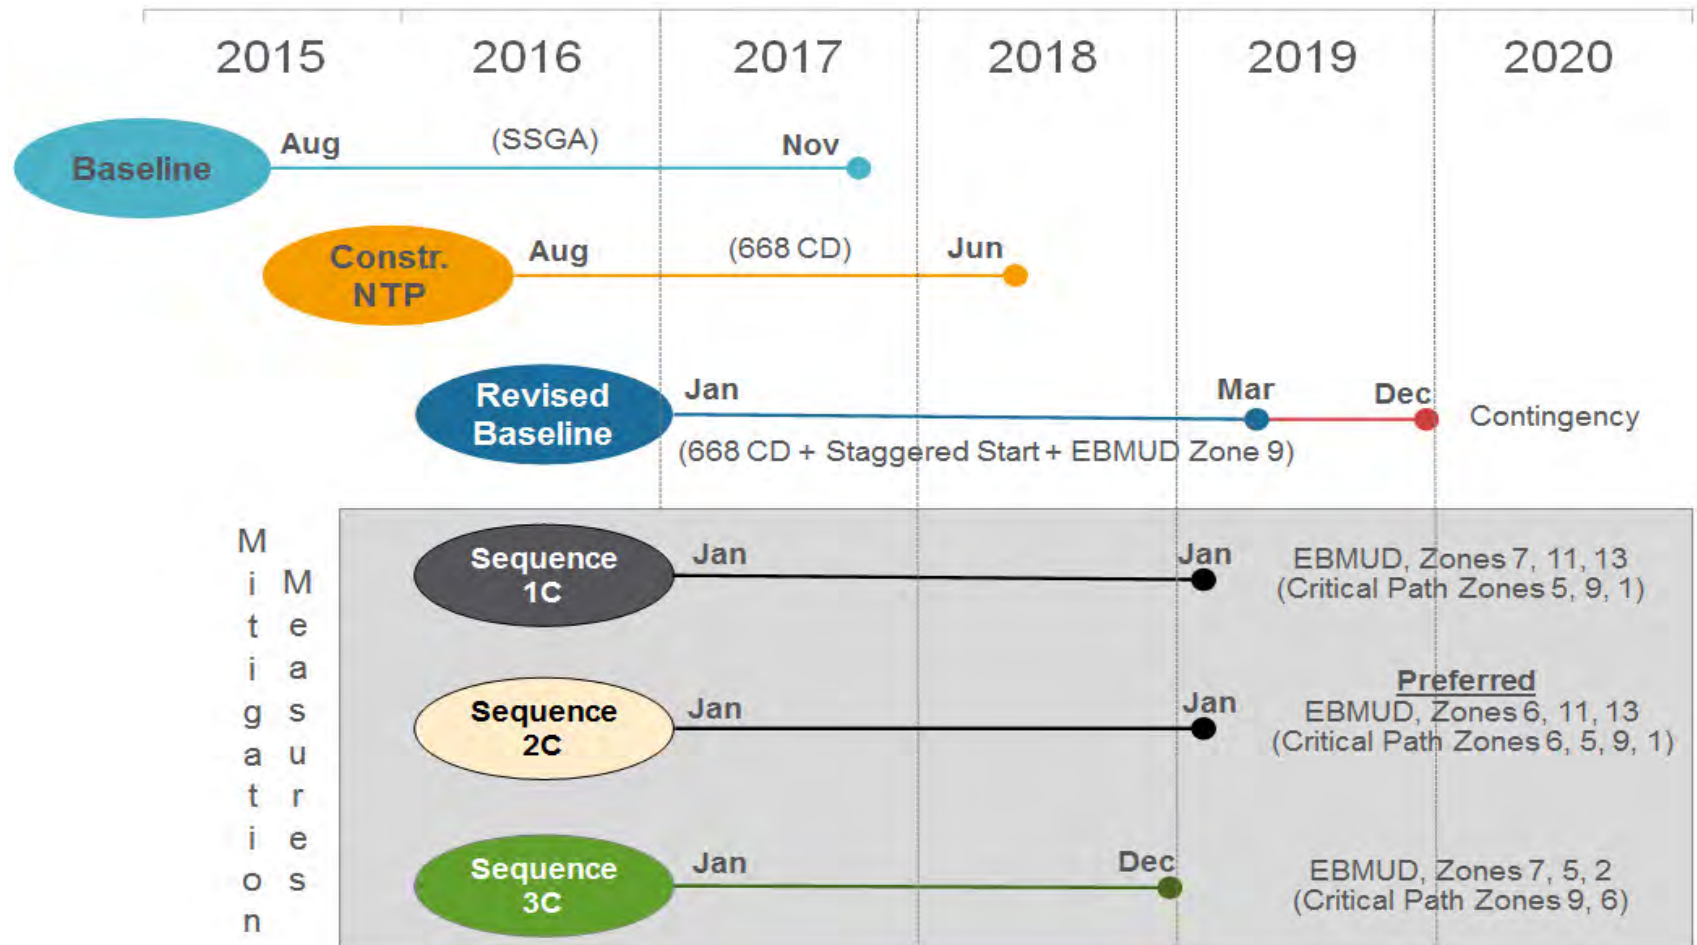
2015 2016 2017 2018 2019 2020

Baseline Aug (SSGA) Nov

Constr. NTP Aug (668 CD) Jun

Revised Baseline Jan Mar Dec Contingency
(668 CD + Staggered Start + EBMUD Zone 9)

Mitigation Measures

Sequence 1C Jan Jan EBMUD, Zones 7, 11, 13 (Critical Path Zones 5, 9, 1)

Sequence 2C Jan Jan Preferred EBMUD, Zones 6, 11, 13 (Critical Path Zones 6, 5, 9, 1)

Sequence 3C Jan Dec EBMUD, Zones 7, 5, 2 (Critical Path Zones 9, 6)